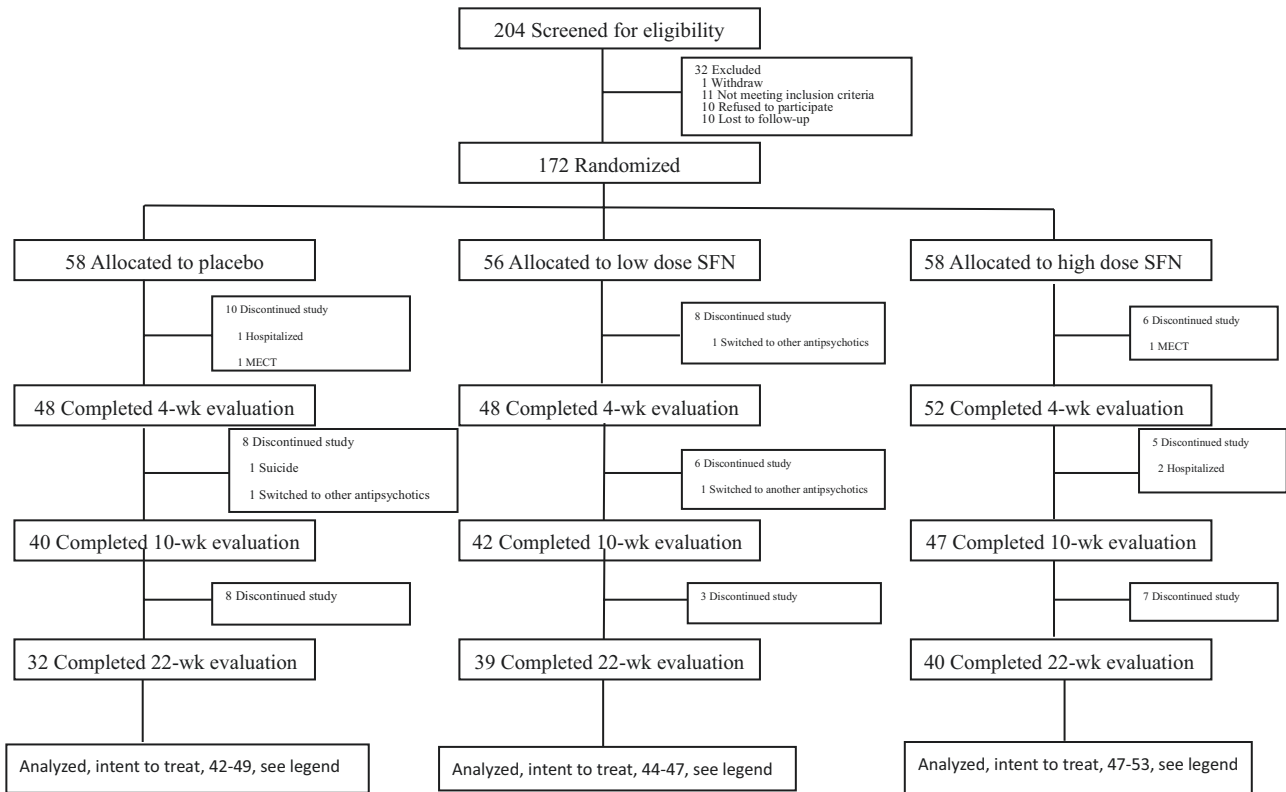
204 Screened for eligibility

32 Excluded
1 Withdraw
11 Not meeting inclusion criteria
10 Refused to participate
10 Lost to follow-up

172 Randomized

58 Allocated to placebo

10 Discontinued study
1 Hospitalized
1 MECT

48 Completed 4-wk evaluation

8 Discontinued study
1 Suicide
1 Switched to other antipsychotics

40 Completed 10-wk evaluation

8 Discontinued study

32 Completed 22-wk evaluation

Analyzed, intent to treat, 42-49, see legend

56 Allocated to low dose SFN

8 Discontinued study
1 Switched to other antipsychotics

48 Completed 4-wk evaluation

6 Discontinued study
1 Switched to another antipsychotics

42 Completed 10-wk evaluation

3 Discontinued study

39 Completed 22-wk evaluation

Analyzed, intent to treat, 44-47, see legend

58 Allocated to high dose SFN

6 Discontinued study
1 MECT

52 Completed 4-wk evaluation

5 Discontinued study
2 Hospitalized

47 Completed 10-wk evaluation

7 Discontinued study

40 Completed 22-wk evaluation

Analyzed, intent to treat, 47-53, see legend